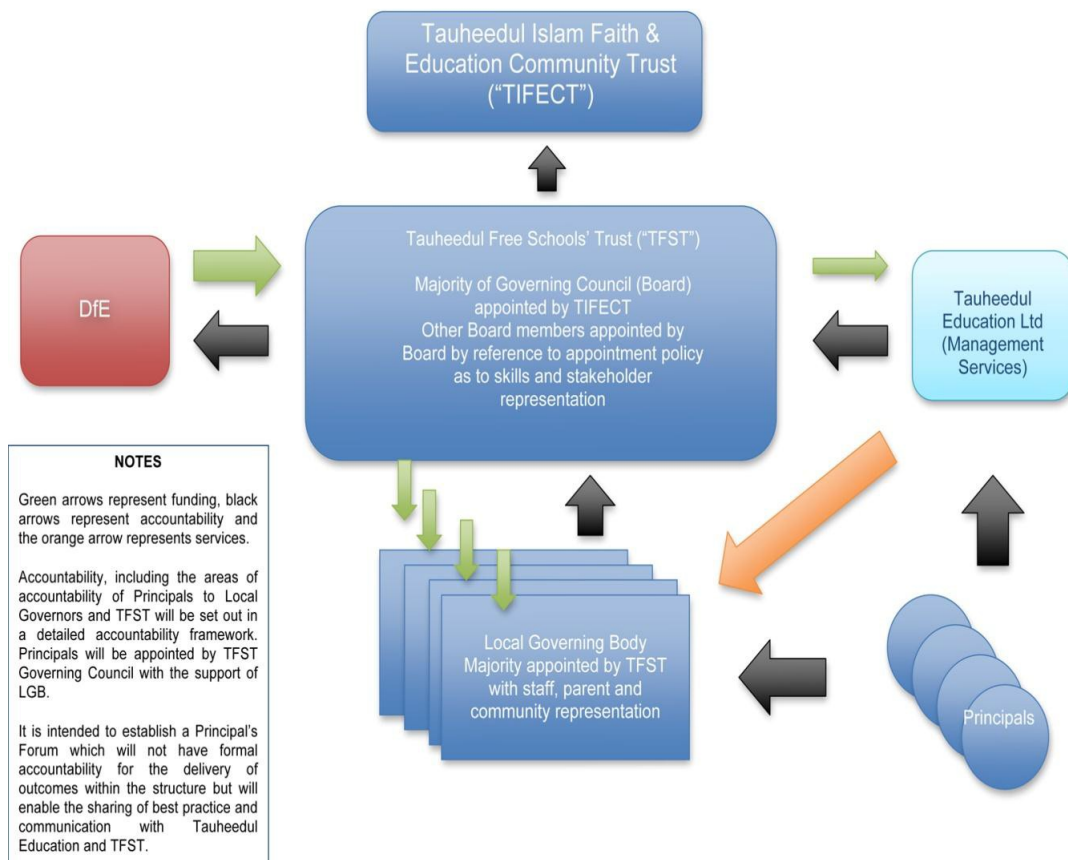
Tauheedul Islam Faith & Education Community Trust ("TIFECT")

DfE

Tauheedul Free Schools' Trust ("TFST")

Majority of Governing Council (Board) appointed by TIFECT
Other Board members appointed by Board by reference to appointment policy as to skills and stakeholder representation

Tauheedul Education Ltd (Management Services)

NOTES

Green arrows represent funding, black arrows represent accountability and the orange arrow represents services.

Accountability, including the areas of accountability of Principals to Local Governors and TFST will be set out in a detailed accountability framework. Principals will be appointed by TFST Governing Council with the support of LGB.

It is intended to establish a Principal's Forum which will not have formal accountability for the delivery of outcomes within the structure but will enable the sharing of best practice and communication with Tauheedul Education and TFST.

Local Governing Body
Majority appointed by TFST with staff, parent and community representation

Principals